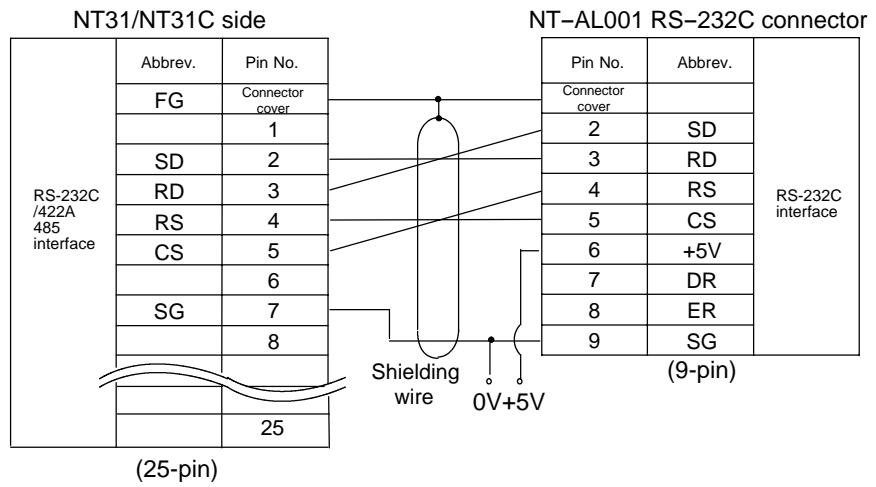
NT31/NT31C side

| | Abbrev. | Pin No. |
|---|---|---|
| RS-232C /422A 485 interface | FG | Connector cover |
| | | 1 |
| | SD | 2 |
| | RD | 3 |
| | RS | 4 |
| | CS | 5 |
| | | 6 |
| | SG | 7 |
| | | 8 |
| | | |
| | | |
| | | 25 |

(25-pin)

NT–AL001 RS–232C connector

| Pin No. | Abbrev. | |
|---|---|---|
| Connector cover | | RS-232C interface |
| 2 | SD | |
| 3 | RD | |
| 4 | RS | |
| 5 | CS | |
| 6 | +5V | |
| 7 | DR | |
| 8 | ER | |
| 9 | SG | |

(9-pin)

Shielding wire

0V+5V